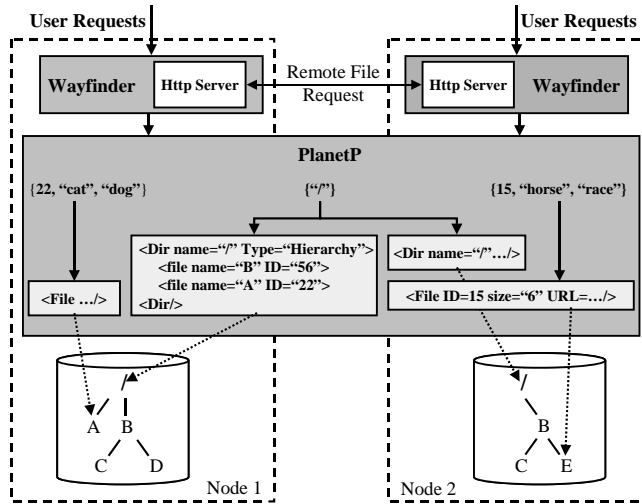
User Requests

User Requests

Wayfinder

Http Server

Remote File Request

Http Server

Wayfinder

PlanetP

{22, "cat", "dog"}

{"/"}

{15, "horse", "race"}

<Dir name="/" Type="Hierarchy">
<file name="B" ID="56">
<file name="A" ID="22">
<Dir/>

<Dir name="/"…/>

<File …/>

<File ID=15 size="6" URL=…/>

/

A

B

C

D

Node 1

/

B

C

E

Node 2